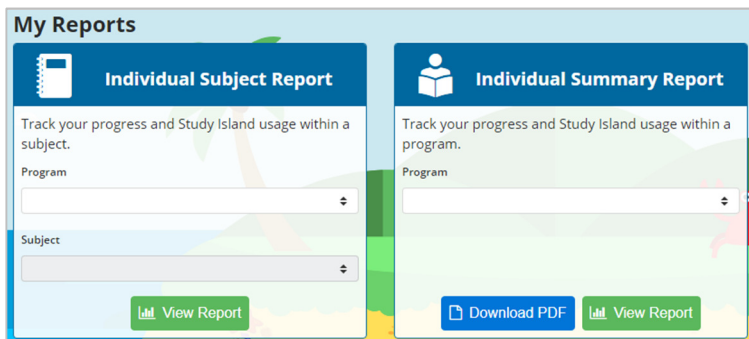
My Reports

Individual Subject Report

Track your progress and Study Island usage within a subject.

Program

Subject

View Report

Individual Summary Report

Track your progress and Study Island usage within a program.

Program

Download PDF

View Report